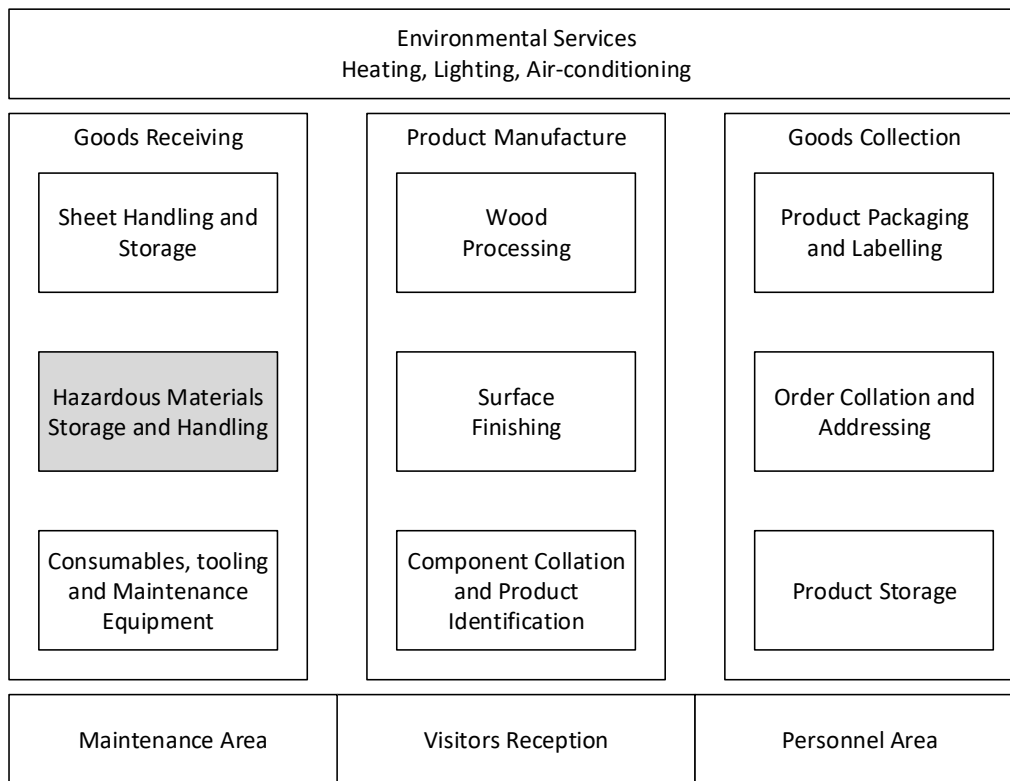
Environmental Services
Heating, Lighting, Air-conditioning

Goods Receiving

Sheet Handling and Storage

Hazardous Materials Storage and Handling

Consumables, tooling and Maintenance Equipment

Product Manufacture

Wood Processing

Surface Finishing

Component Collation and Product Identification

Goods Collection

Product Packaging and Labelling

Order Collation and Addressing

Product Storage

Maintenance Area

Visitors Reception

Personnel Area